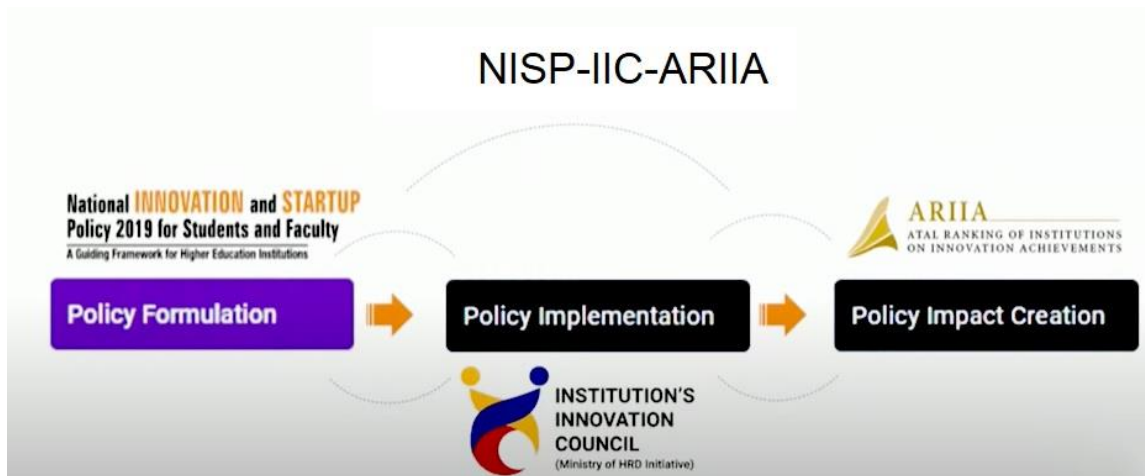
NISP-IIC-ARIIA

National INNOVATION and STARTUP Policy 2019 for Students and Faculty
A Guiding Framework for Higher Education Institutions

ARIIA
ATAL RANKING OF INSTITUTIONS ON INNOVATION ACHIEVEMENTS

Policy Formulation

Policy Implementation

Policy Impact Creation

INSTITUTION'S INNOVATION COUNCIL
(Ministry of HRD Initiative)